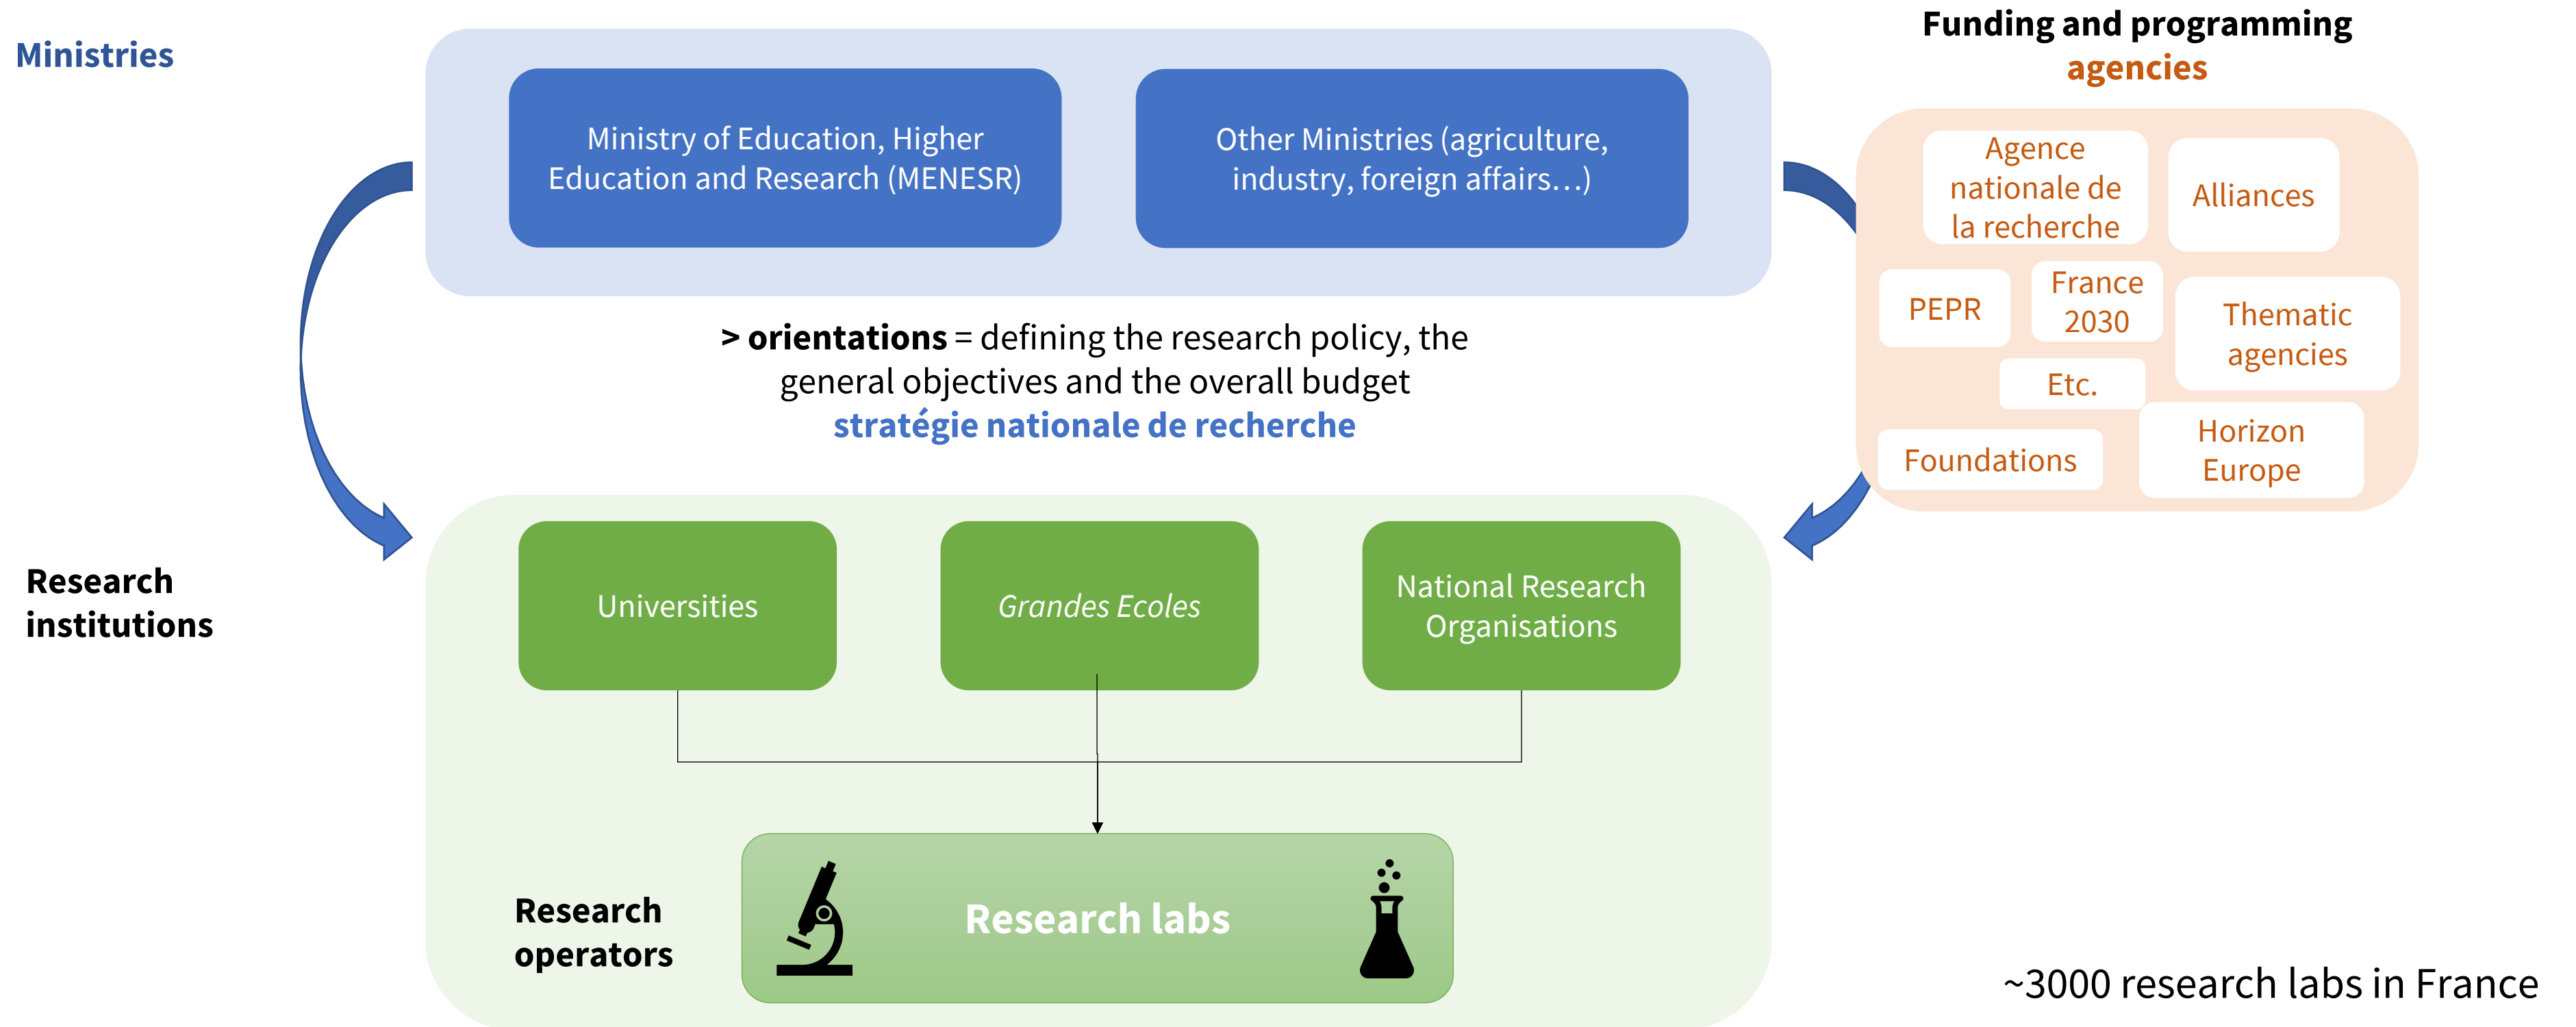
Ministries

Ministry of Education, Higher Education and Research (MENESR)

Other Ministries (agriculture, industry, foreign affairs…)

Funding and programming agencies

Agence nationale de la recherche

Alliances

PEPR

France 2030

Thematic agencies

Etc.

Foundations

Horizon Europe

> orientations = defining the research policy, the general objectives and the overall budget
stratégie nationale de recherche

Research institutions

Universities

Grandes Ecoles

National Research Organisations

Research operators

Research labs

~3000 research labs in France